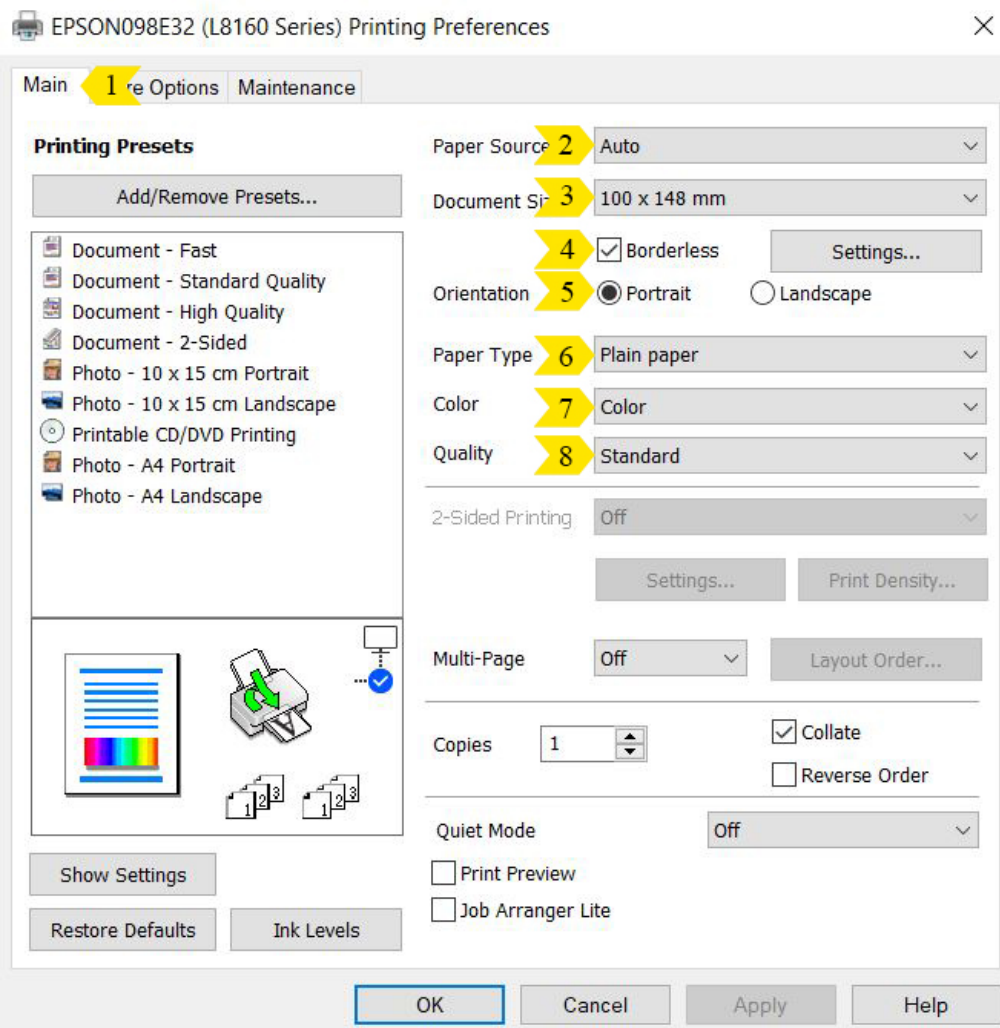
EPSON098E32 (L8160 Series) Printing Preferences

Main 1 re Options Maintenance

Printing Presets

Add/Remove Presets...

Document - Fast
Document - Standard Quality
Document - High Quality
Document - 2-Sided
Photo - 10 x 15 cm Portrait
Photo - 10 x 15 cm Landscape
Printable CD/DVD Printing
Photo - A4 Portrait
Photo - A4 Landscape

1 2 3 1 2 3

Show Settings

Restore Defaults Ink Levels

Paper Source 2 Auto

Document Si 3 100 x 148 mm

4 Borderless Settings...

Orientation 5 Portrait Landscape

Paper Type 6 Plain paper

Color 7 Color

Quality 8 Standard

2-Sided Printing Off

Settings... Print Density...

Multi-Page Off Layout Order...

Copies 1 Collate

Reverse Order

Quiet Mode Off

Print Preview

Job Arranger Lite

OK Cancel Apply Help